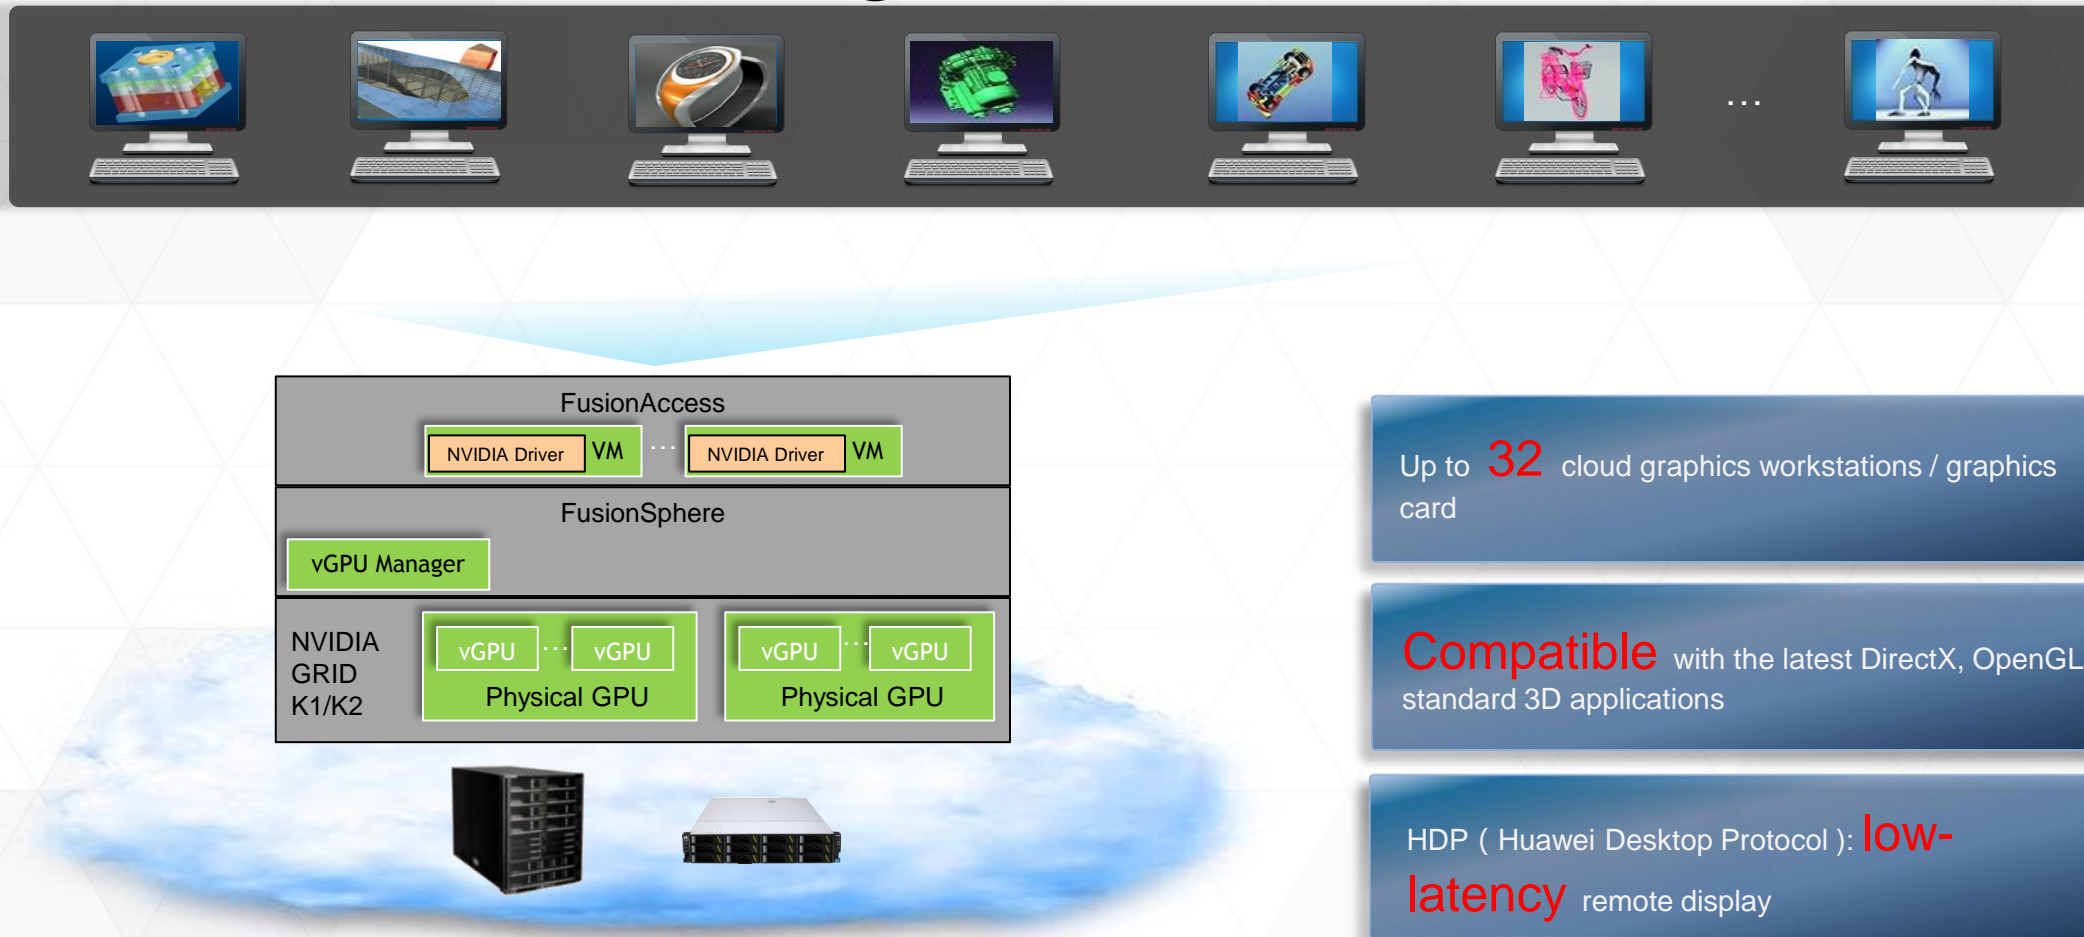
...

FusionAccess

NVIDIA Driver VM ... NVIDIA Driver VM

FusionSphere

vGPU Manager

NVIDIA GRID K1/K2

vGPU ... vGPU
Physical GPU

vGPU ... vGPU
Physical GPU

Up to 32 cloud graphics workstations / graphics card

Compatible with the latest DirectX, OpenGL standard 3D applications

HDP ( Huawei Desktop Protocol ): low-latency remote display